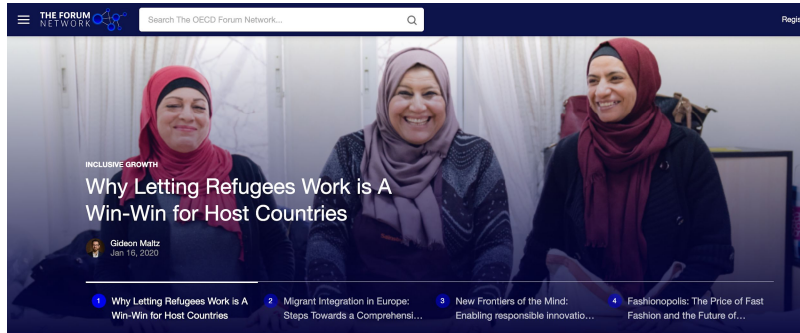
THE FORUM NETWORK

Search The OECD Forum Network...

Regis

INCLUSIVE GROWTH

Why Letting Refugees Work is A Win-Win for Host Countries

Gideon Maltz
Jan 16, 2020

1 Why Letting Refugees Work is A Win-Win for Host Countries

2 Migrant Integration in Europe: Steps Towards a Comprehensi…

3 New Frontiers of the Mind: Enabling responsible innovatio…

4 Fashionopolis: The Price of Fast Fashion and the Future of…